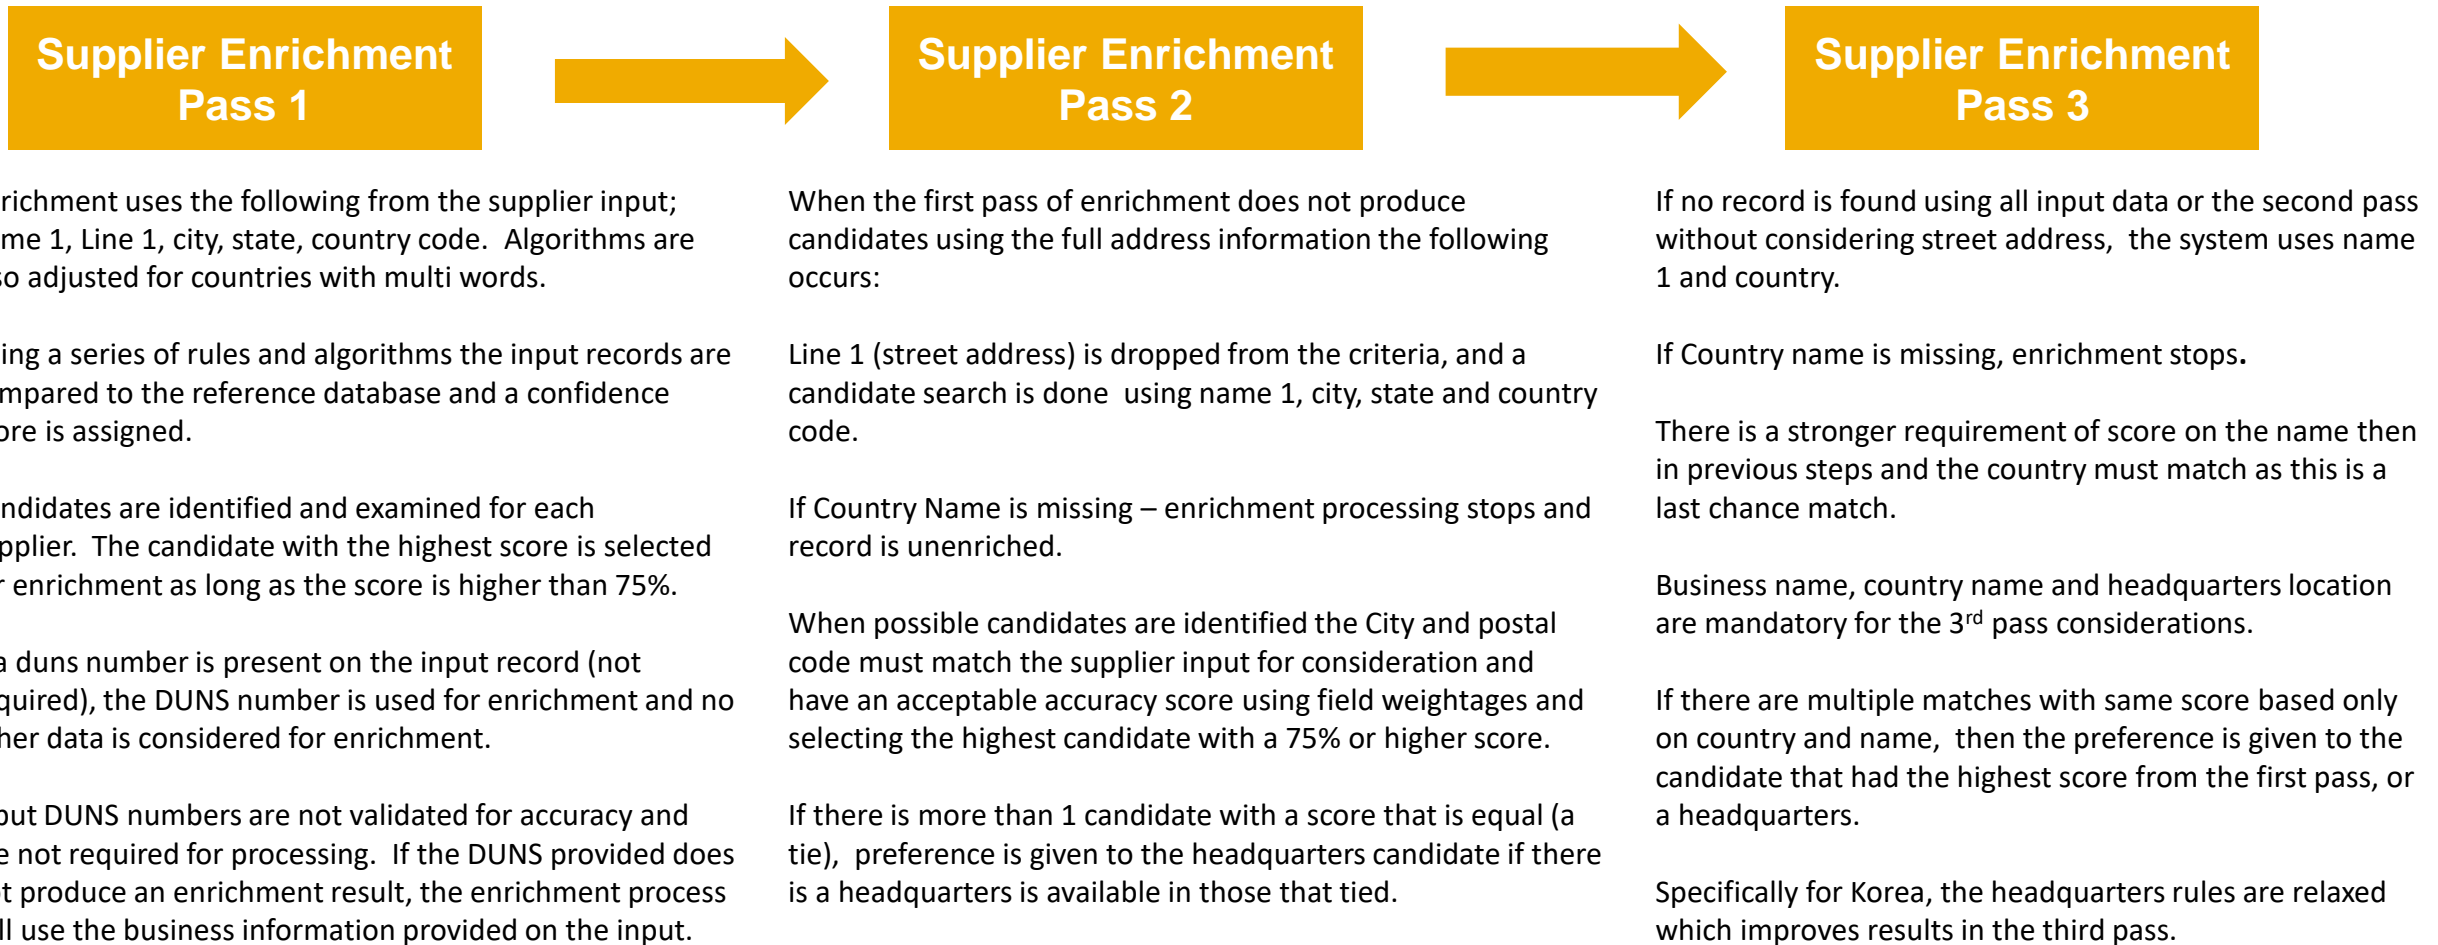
Supplier Enrichment Pass 1

Supplier Enrichment Pass 2

Supplier Enrichment Pass 3

richment uses the following from the supplier input; me 1, Line 1, city, state, country code. Algorithms are so adjusted for countries with multi words.

ing a series of rules and algorithms the input records are mpared to the reference database and a confidence ore is assigned.

ndidates are identified and examined for each pplier. The candidate with the highest score is selected r enrichment as long as the score is higher than 75%.

a duns number is present on the input record (not quired), the DUNS number is used for enrichment and no her data is considered for enrichment.

put DUNS numbers are not validated for accuracy and e not required for processing. If the DUNS provided does t produce an enrichment result, the enrichment process ll use the business information provided on the input.

When the first pass of enrichment does not produce candidates using the full address information the following occurs:

Line 1 (street address) is dropped from the criteria, and a candidate search is done using name 1, city, state and country code.

If Country Name is missing – enrichment processing stops and record is unenriched.

When possible candidates are identified the City and postal code must match the supplier input for consideration and have an acceptable accuracy score using field weightages and selecting the highest candidate with a 75% or higher score.

If there is more than 1 candidate with a score that is equal (a tie), preference is given to the headquarters candidate if there is a headquarters is available in those that tied.

If no record is found using all input data or the second pass without considering street address, the system uses name 1 and country.

If Country name is missing, enrichment stops.

There is a stronger requirement of score on the name then in previous steps and the country must match as this is a last chance match.

Business name, country name and headquarters location are mandatory for the 3$^{rd}$ pass considerations.

If there are multiple matches with same score based only on country and name, then the preference is given to the candidate that had the highest score from the first pass, or a headquarters.

Specifically for Korea, the headquarters rules are relaxed which improves results in the third pass.